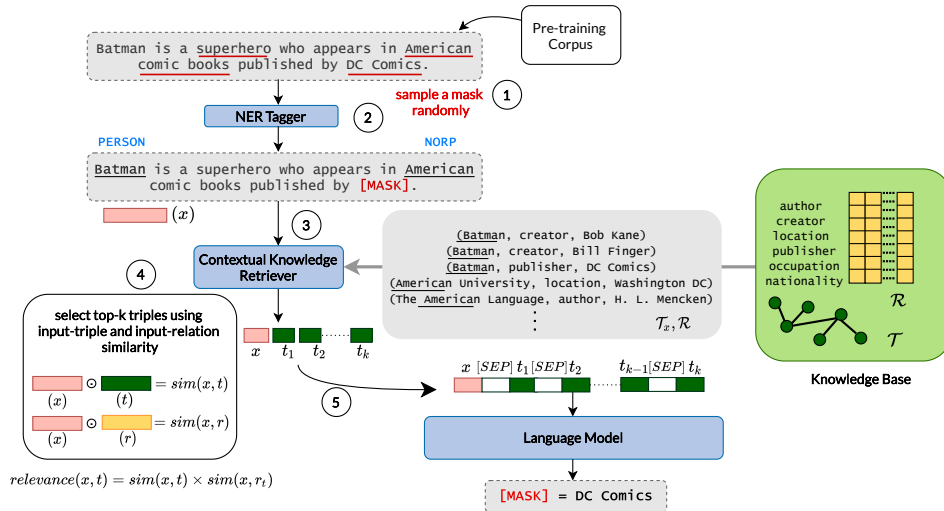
Pre-training Corpus

Batman is a superhero who appears in American comic books published by DC Comics.

1 sample a mask randomly

NER Tagger 2

PERSON NORP

Batman is a superhero who appears in American comic books published by [MASK].

$(x)$

3

Contextual Knowledge Retriever

(Batman, creator, Bob Kane)
(Batman, creator, Bill Finger)
(Batman, publisher, DC Comics)
(American University, location, Washington DC)
(The American Language, author, H. L. Mencken)
⋮
$\mathcal{T}_x, \mathcal{R}$

author
creator
location
publisher
occupation
nationality
$\mathcal{R}$
$\mathcal{T}$

Knowledge Base

4

select top-k triples using input-triple and input-relation similarity

$(x)$ ⊙ $(t)$ $= sim(x, t)$

$(x)$ ⊙ $(r)$ $= sim(x, r)$

$relevance(x, t) = sim(x, t) \times sim(x, r_t)$

$x$ $t_1$ $t_2$ $t_k$

5

$x$ $[SEP]$ $t_1$ $[SEP]$ $t_2$ $t_{k-1}$ $[SEP]$ $t_k$

Language Model

[MASK] = DC Comics